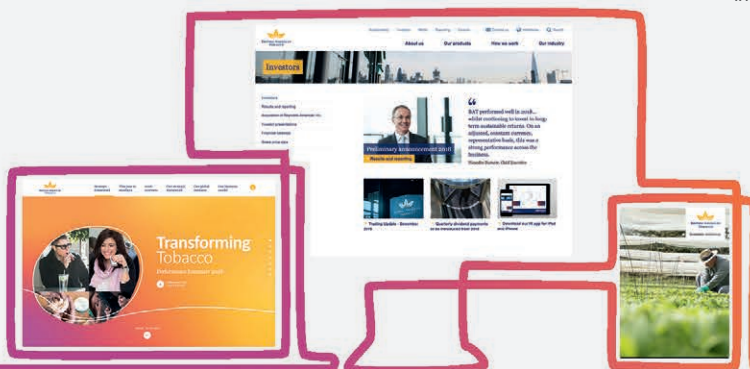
About us
Our products
How we work
Our industry
Investors
"
BAT performed well in 2018... whilst continuing to invest in long-term sustainable returns. On an adjusted, constant currency, representative basis, this was a strong performance across the business.
Preliminary Announcement 2018
Results and reporting
Transforming Tobacco
Performance Summary 2018